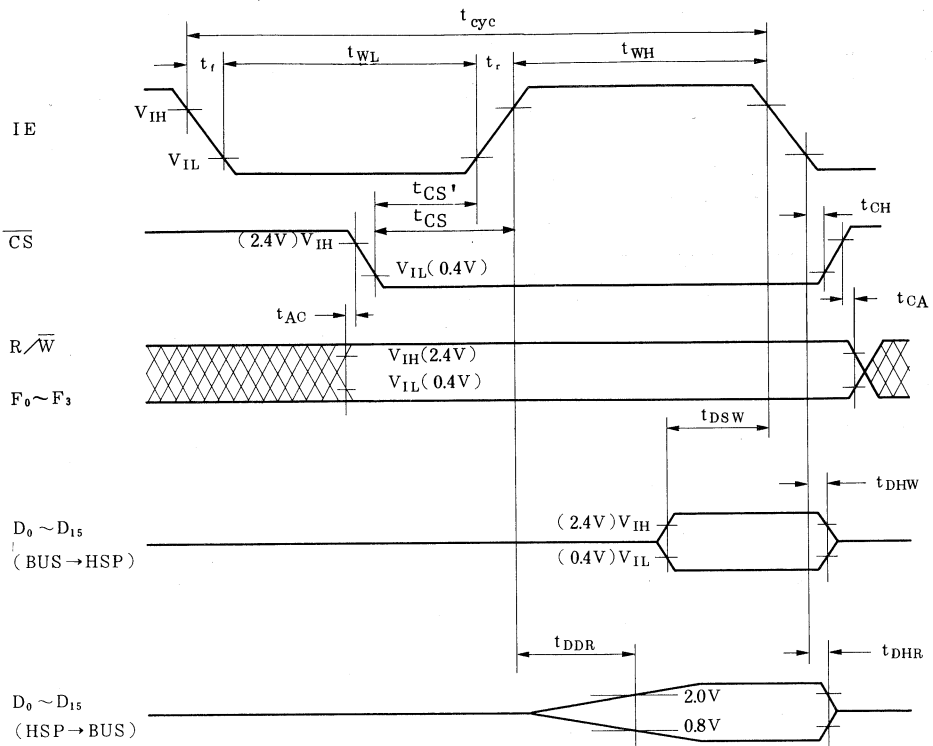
$t_{cyc}$

$t_f$

$t_{WL}$

$t_r$

$t_{WH}$

$V_{IH}$

IE

$V_{IL}$

$t_{CS}'$

$t_{CS}$

$t_{CH}$

$\overline{CS}$

(2.4V) $V_{IH}$

$V_{IL}$(0.4V)

$t_{AC}$

$t_{CA}$

$R/\overline{W}$

$V_{IH}$(2.4V)

$V_{IL}$(0.4V)

$F_0 \sim F_3$

$t_{DSW}$

$t_{DHW}$

$D_0 \sim D_{15}$

(BUS→HSP)

(2.4V) $V_{IH}$

(0.4V) $V_{IL}$

$t_{DDR}$

$t_{DHR}$

$D_0 \sim D_{15}$

(HSP→BUS)

2.0V

0.8V